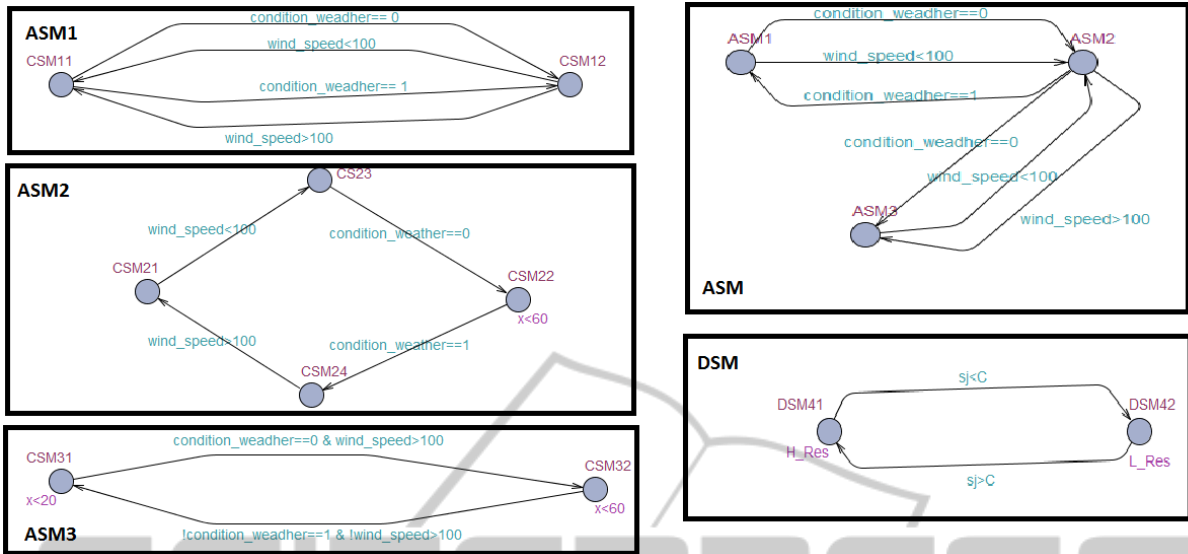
ASM1
condition_weadher== 0
wind_speed<100
CSM11
CSM12
condition_weadher== 1
wind_speed>100

ASM2
CS23
wind_speed<100
condition_weather==0
CSM21
CSM22
x<60
wind_speed>100
condition_weather==1
CSM24

CSM31
x<20
condition_weadher==0 & wind_speed>100
CSM32
x<60
ASM3
!condition_weadher==1 & !wind_speed>100

condition_weadher==0
ASM1
ASM2
wind_speed<100
condition_weadher==1
condition_weadher==0
wind_speed<100
ASM3
wind_speed>100
ASM

DSM
sj<C
DSM41
DSM42
H_Res
L_Res
sj>C